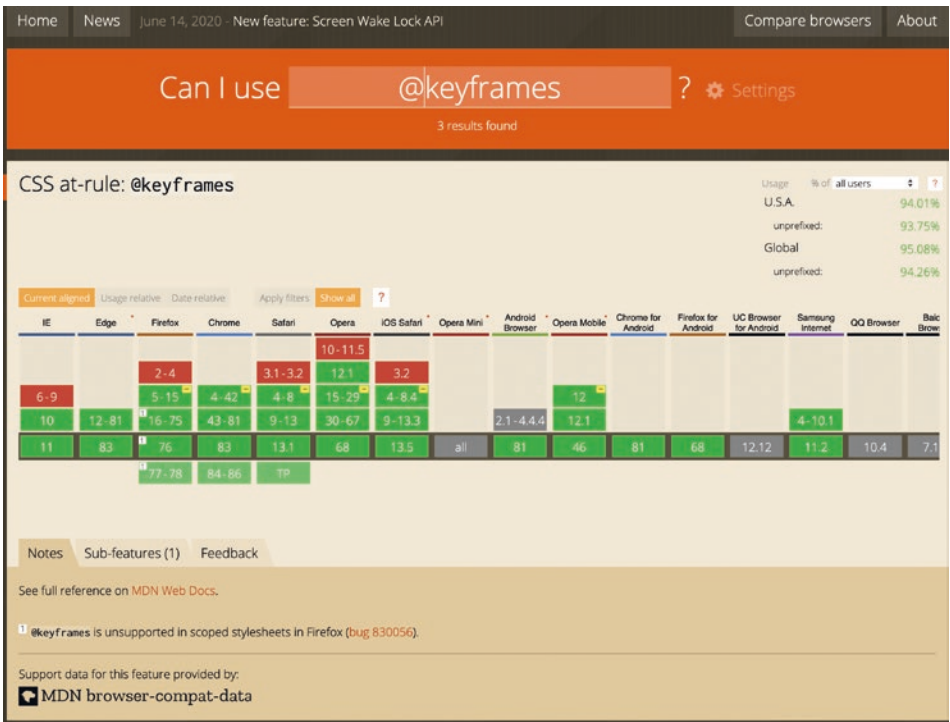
Home News June 14, 2020 - New feature: Screen Wake Lock API Compare browsers About

Can I use @keyframes ? Settings

3 results found

CSS at-rule: @keyframes

Usage % of all users ?
U.S.A. 94.01%
unprefixed: 93.75%
Global 95.08%
unprefixed: 94.26%

Current aligned Usage relative Date relative Apply filters Show all ?

| IE | Edge | Firefox | Chrome | Safari | Opera | iOS Safari | Opera Mini | Android Browser | Opera Mobile | Chrome for Android | Firefox for Android | UC Browser for Android | Samsung Internet | QQ Browser | Baidu Browser |
|---|---|---|---|---|---|---|---|---|---|---|---|---|---|---|---|
| | | | | | 10 - 11.5 | | | | | | | | | | |
| | | 2 - 4 | | 3.1 - 3.2 | 12.1 | 3.2 | | | | | | | | | |
| 6 - 9 | | 5 - 15 | 4 - 42 | 4 - 8 | 15 - 29 | 4 - 8.4 | | | 12 | | | | | | |
| 10 | 12 - 81 | 1 16 - 75 | 43 - 81 | 9 - 13 | 30 - 67 | 9 - 13.3 | | 2.1 - 4.4.4 | 12.1 | | | | 4 - 10.1 | | |
| 11 | 83 | 1 76 | 83 | 13.1 | 68 | 13.5 | all | 81 | 46 | 81 | 68 | 12.12 | 11.2 | 10.4 | 7.1 |
| | | 1 77 - 78 | 84 - 86 | TP | | | | | | | | | | | |

Notes Sub-features (1) Feedback

See full reference on MDN Web Docs.

1 @keyframes is unsupported in scoped stylesheets in Firefox (bug 830056).

Support data for this feature provided by:
MDN browser-compat-data